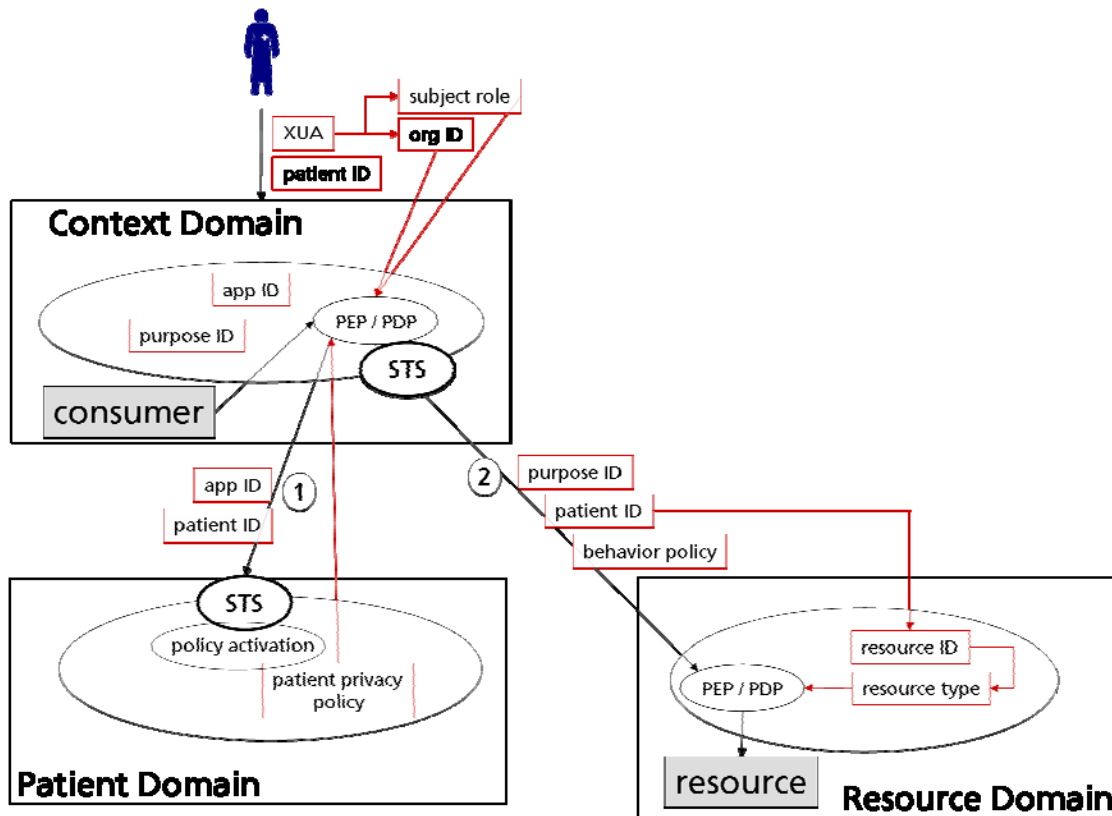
subject role

XUA

org ID

patient ID

Context Domain

app ID

purpose ID

PEP / PDP

STS

consumer

app ID

1

patient ID

2

purpose ID

patient ID

behavior policy

STS

policy activation

patient privacy policy

Patient Domain

resource ID

PEP / PDP

resource type

resource

Resource Domain